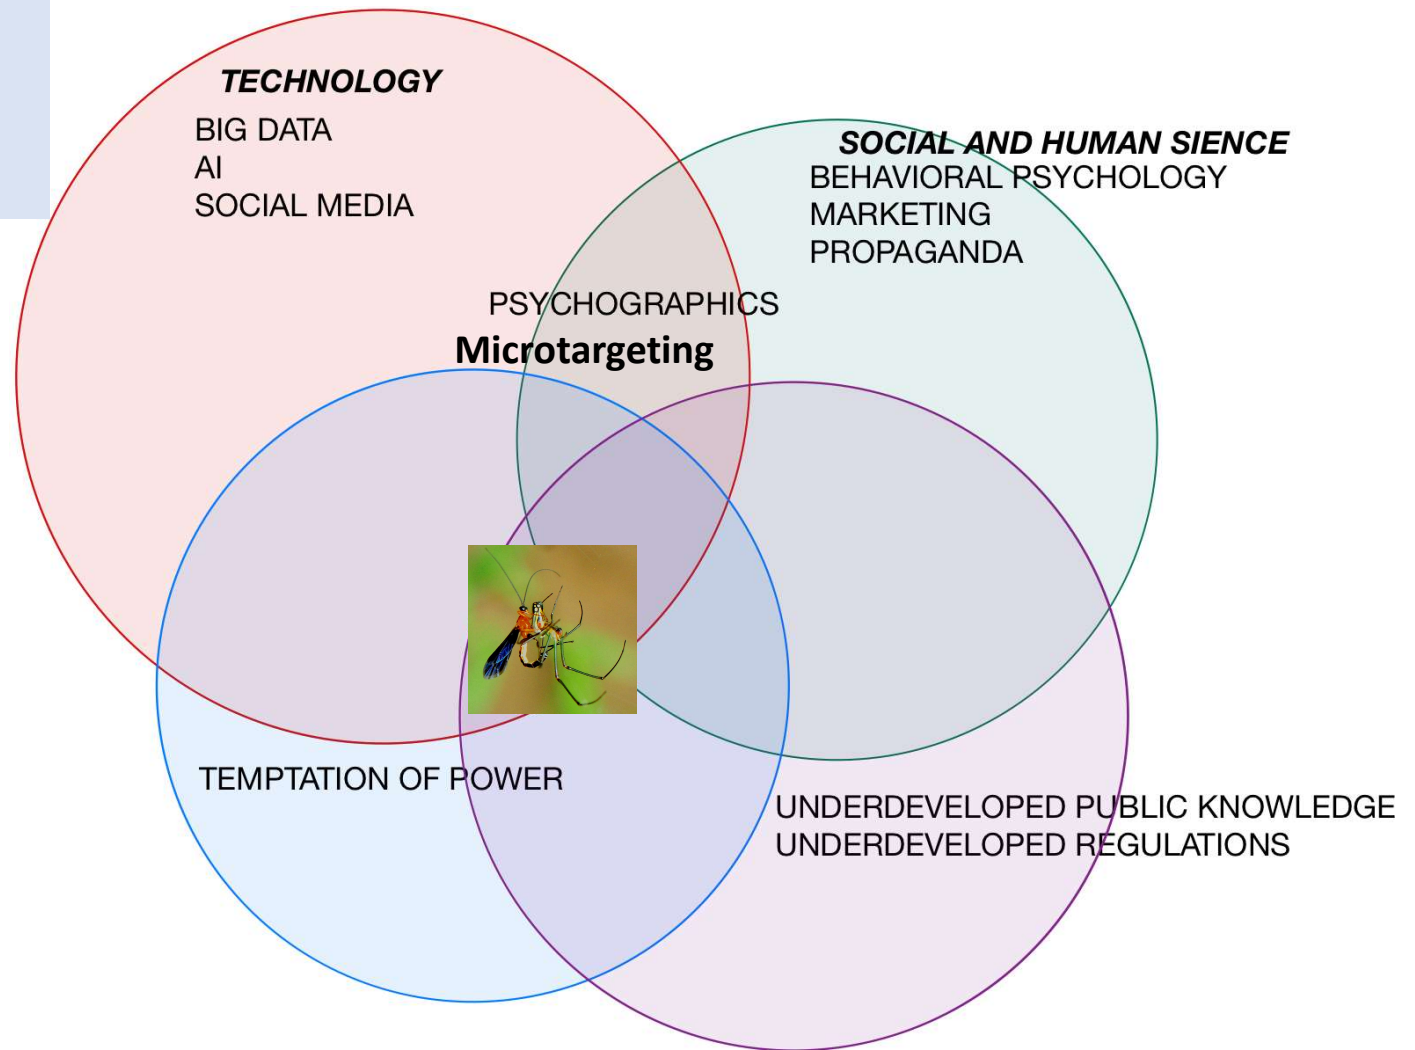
TECHNOLOGY
BIG DATA
AI
SOCIAL MEDIA

SOCIAL AND HUMAN SIENCE
BEHAVIORAL PSYCHOLOGY
MARKETING
PROPAGANDA

PSYCHOGRAPHICS
Microtargeting

TEMPTATION OF POWER

UNDERDEVELOPED PUBLIC KNOWLEDGE
UNDERDEVELOPED REGULATIONS